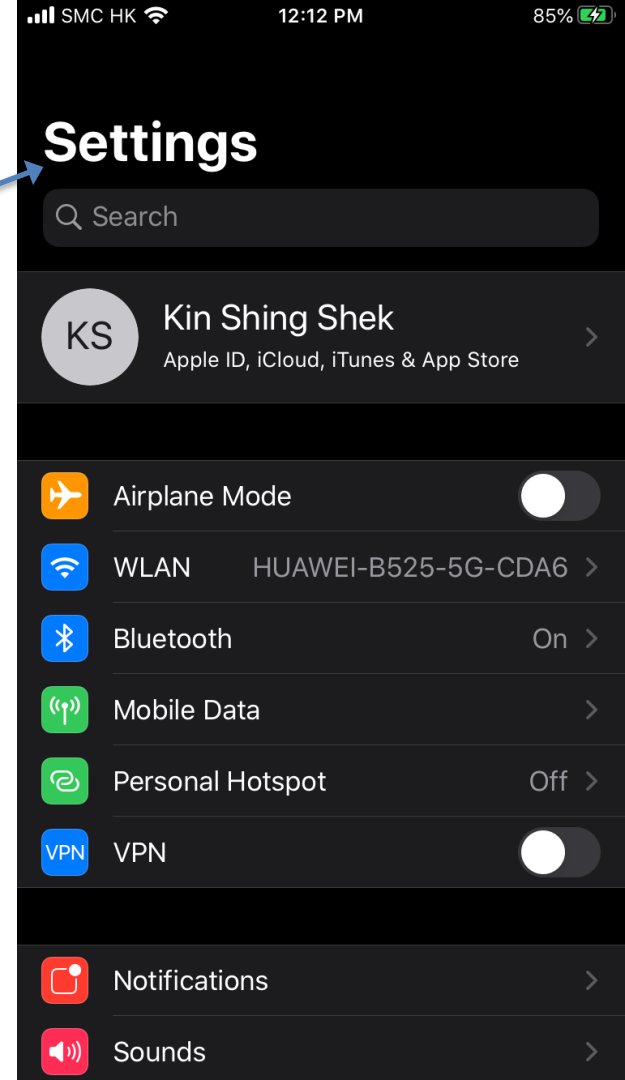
SMC HK 12:12 PM 85%

Settings

Search

KS Kin Shing Shek
Apple ID, iCloud, iTunes & App Store

Airplane Mode

WLAN HUAWEI-B525-5G-CDA6

Bluetooth On

Mobile Data

Personal Hotspot Off

VPN VPN

Notifications

Sounds